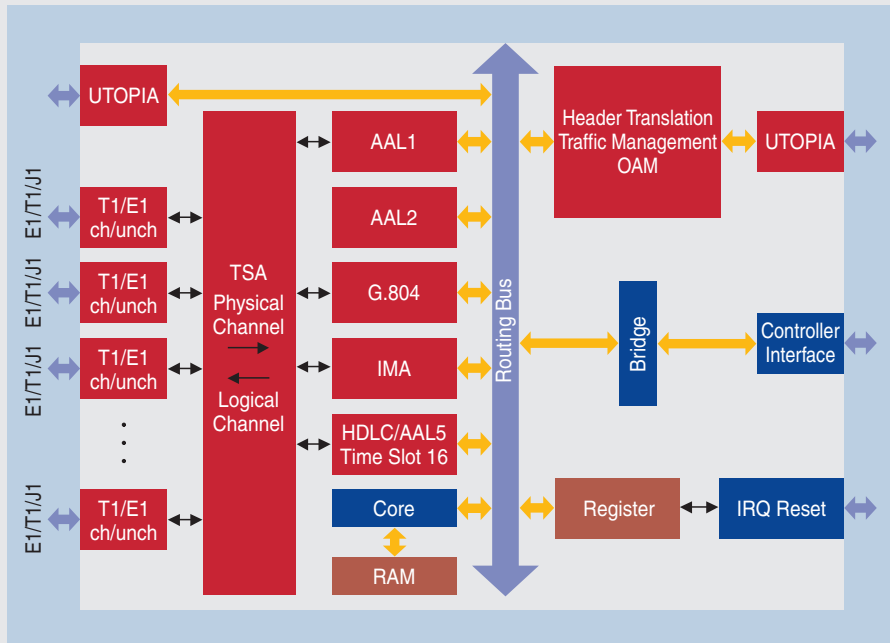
UTOPIA

E1/T1/J1
T1/E1 ch/unch

E1/T1/J1
T1/E1 ch/unch

E1/T1/J1
T1/E1 ch/unch

.
.
.

E1/T1/J1
T1/E1 ch/unch

TSA
Physical Channel
Logical Channel

AAL1

AAL2

G.804

IMA

HDLC/AAL5 Time Slot 16

Core

RAM

Routing Bus

Header Translation
Traffic Management
OAM

UTOPIA

Bridge

Controller Interface

Register

IRQ Reset